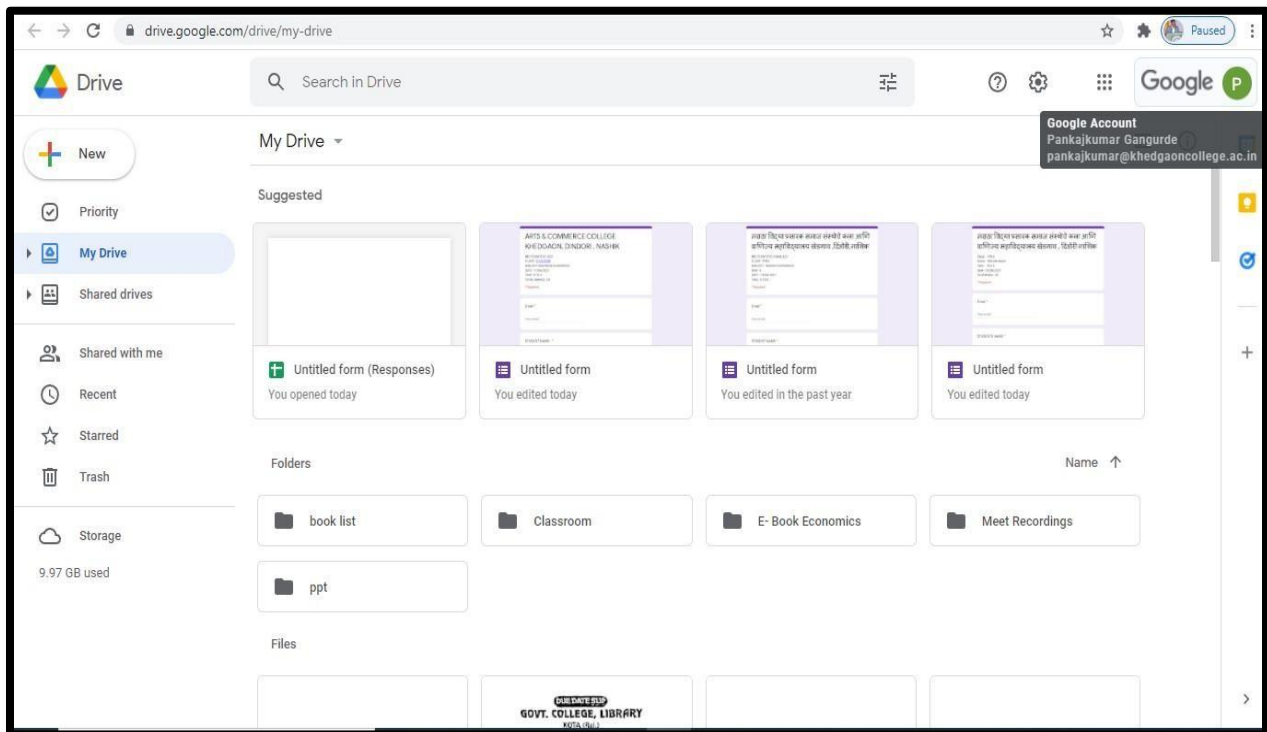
drive.google.com/drive/my-drive

Paused

Drive

Search in Drive

Google P

Google Account
Pankajkumar Gangurde
pankajkumar@khedgaoncollege.ac.in

New

Priority

My Drive

Shared drives

Shared with me

Recent

Starred

Trash

Storage

9.97 GB used

My Drive

Suggested

ARTS & COMMERCE COLLEGE KHEDGAON, DINDORI, NASHIK

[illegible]

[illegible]

Untitled form (Responses)
You opened today

Untitled form
You edited today

Untitled form
You edited in the past year

Untitled form
You edited today

Folders

Name ↑

book list

Classroom

E- Book Economics

Meet Recordings

ppt

Files

DUE DATE SLIP
GOVT. COLLEGE, LIBRARY
KOTA (Raj.)